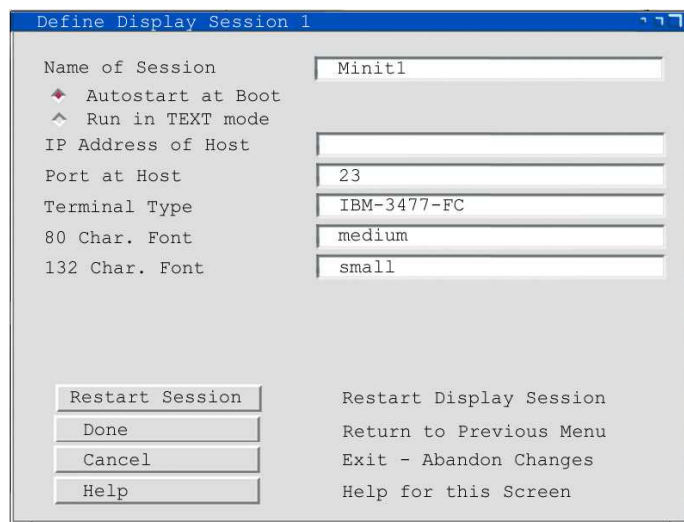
Define Display Session 1

Name of Session | Minit1

Autostart at Boot
Run in TEXT mode

IP Address of Host |

Port at Host | 23

Terminal Type | IBM-3477-FC

80 Char. Font | medium

132 Char. Font | small

Restart Session — Restart Display Session

Done — Return to Previous Menu

Cancel — Exit - Abandon Changes

Help — Help for this Screen